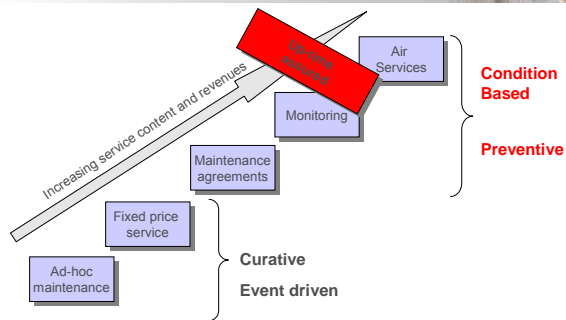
Increasing service content and revenues

Up-time delivered

Air Services

Monitoring

Maintenance agreements

Fixed price service

Ad-hoc maintenance

Condition Based

Preventive

Curative

Event driven